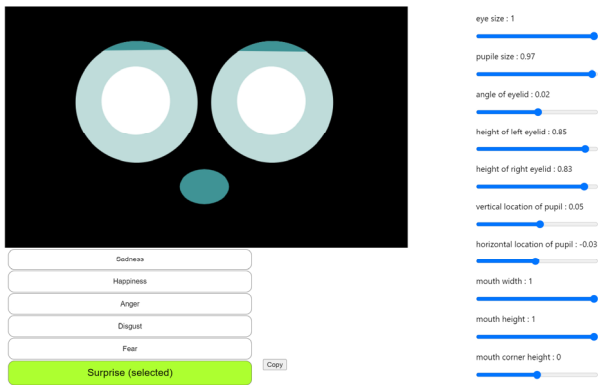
eye size : 1

pupil size : 0.97

angle of eyelid : 0.02

height of left eyelid : 0.85

height of right eyelid : 0.83

vertical location of pupil : 0.05

horizontal location of pupil : -0.03

mouth width : 1

mouth height : 1

mouth corner height : 0

Sadness

Happiness

Anger

Disgust

Fear

Surprise (selected)

Copy